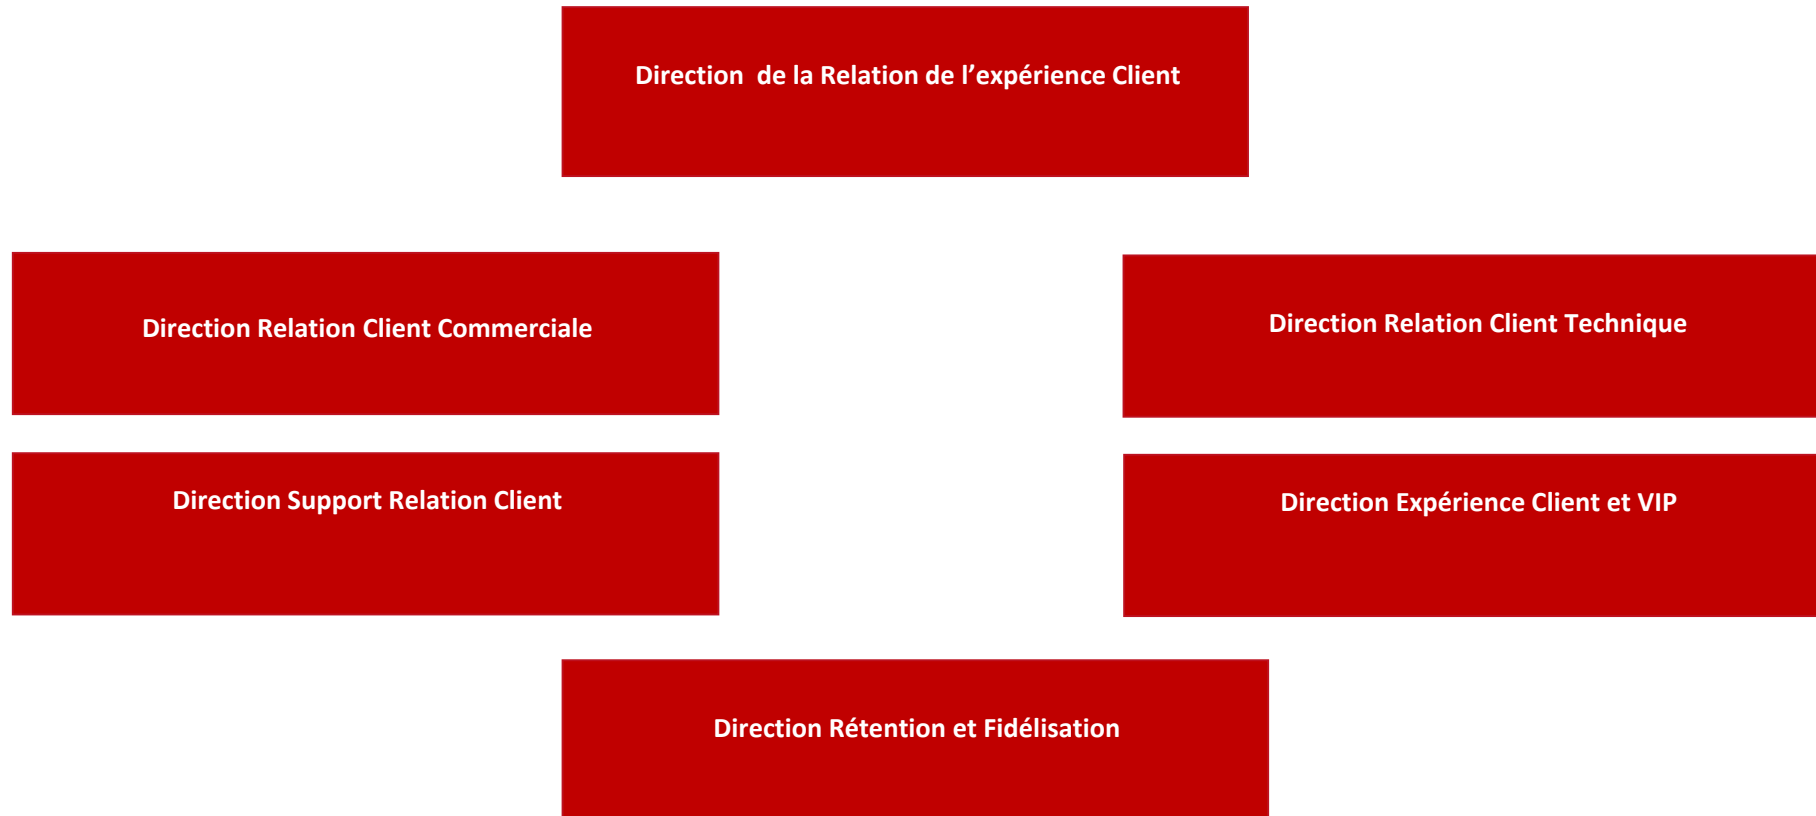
Direction de la Relation de l’expérience Client

Direction Relation Client Commerciale

Direction Relation Client Technique

Direction Support Relation Client

Direction Expérience Client et VIP

Direction Rétention et Fidélisation